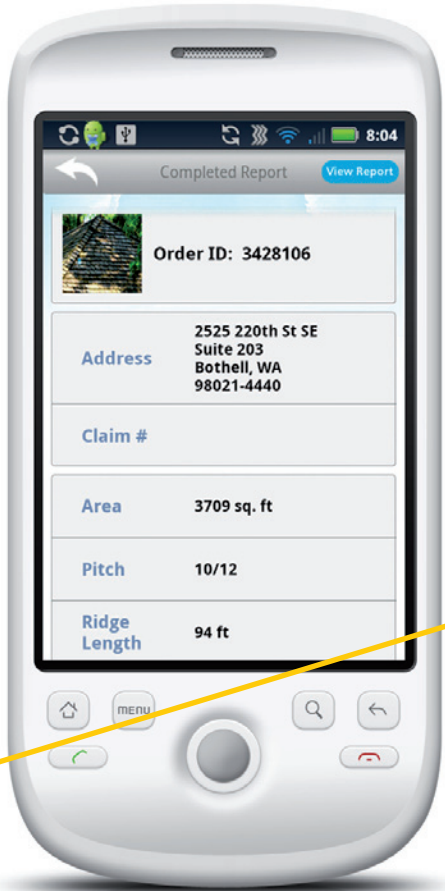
8:04

Completed Report

View Report

Order ID: 3428106

| Address | 2525 220th St SE Suite 203 Bothell, WA 98021-4440 |
|---|---|
| Claim # | |
| Area | 3709 sq. ft |
| Pitch | 10/12 |
| Ridge Length | 94 ft |

menu